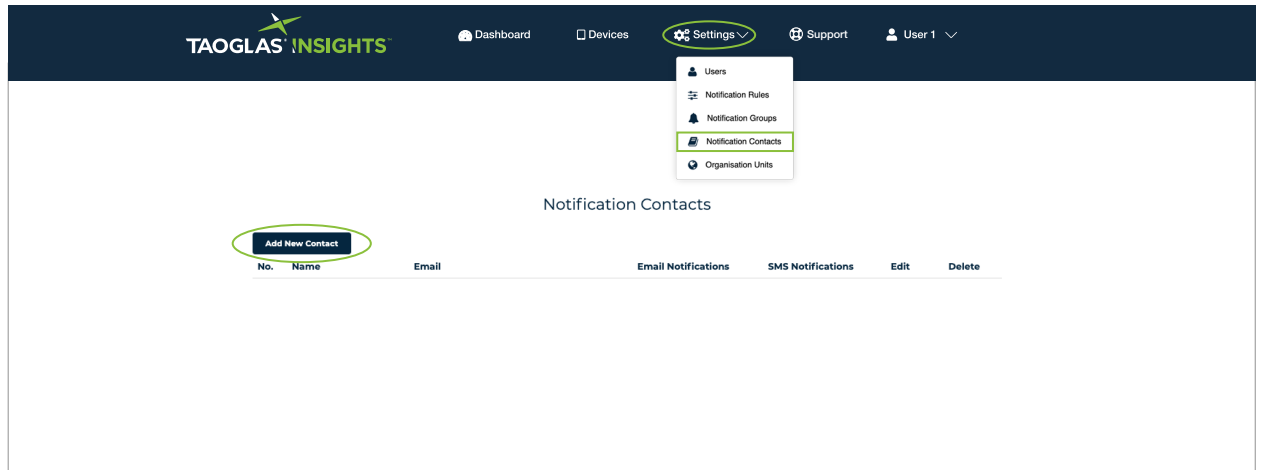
TAOGLAS INSIGHTS™

Dashboard
Devices
Settings
Support
User 1

Users
Notification Rules
Notification Groups
Notification Contacts
Organisation Units

Notification Contacts

Add New Contact

| No. | Name | Email | Email Notifications | SMS Notifications | Edit | Delete |
|---|---|---|---|---|---|---|